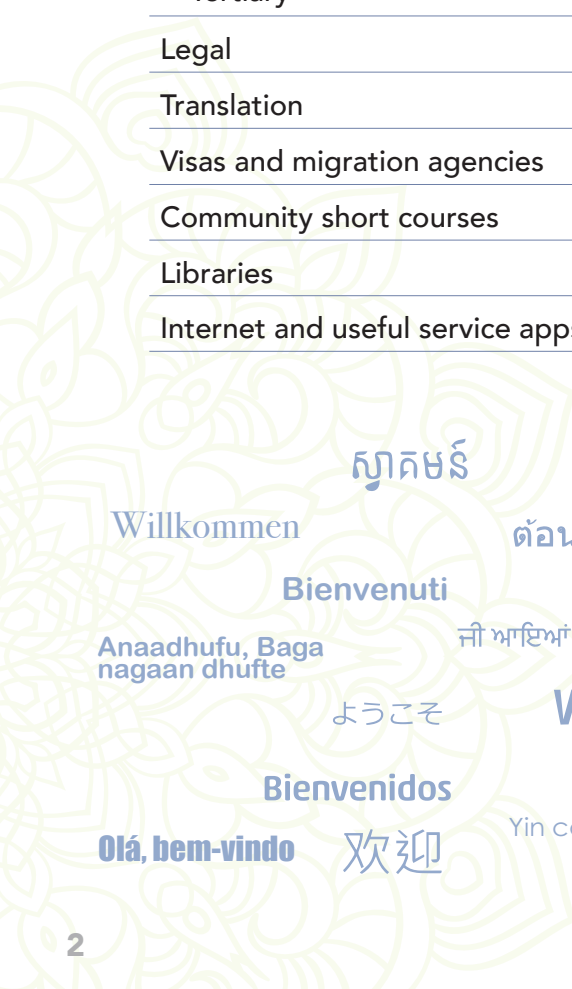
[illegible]

Legal

Translation

Visas and migration agencies

Community short courses

Libraries

Internet and useful service app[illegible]

ស្វាគមន៍

Willkommen

ต้อน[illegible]

Bienvenuti

Anaadhufu, Baga nagaan dhufte

ਜੀ ਆਇਆਂ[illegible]

ようこそ

W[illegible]

Bienvenidos

Olá, bem-vindo

欢迎

Yin c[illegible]

2